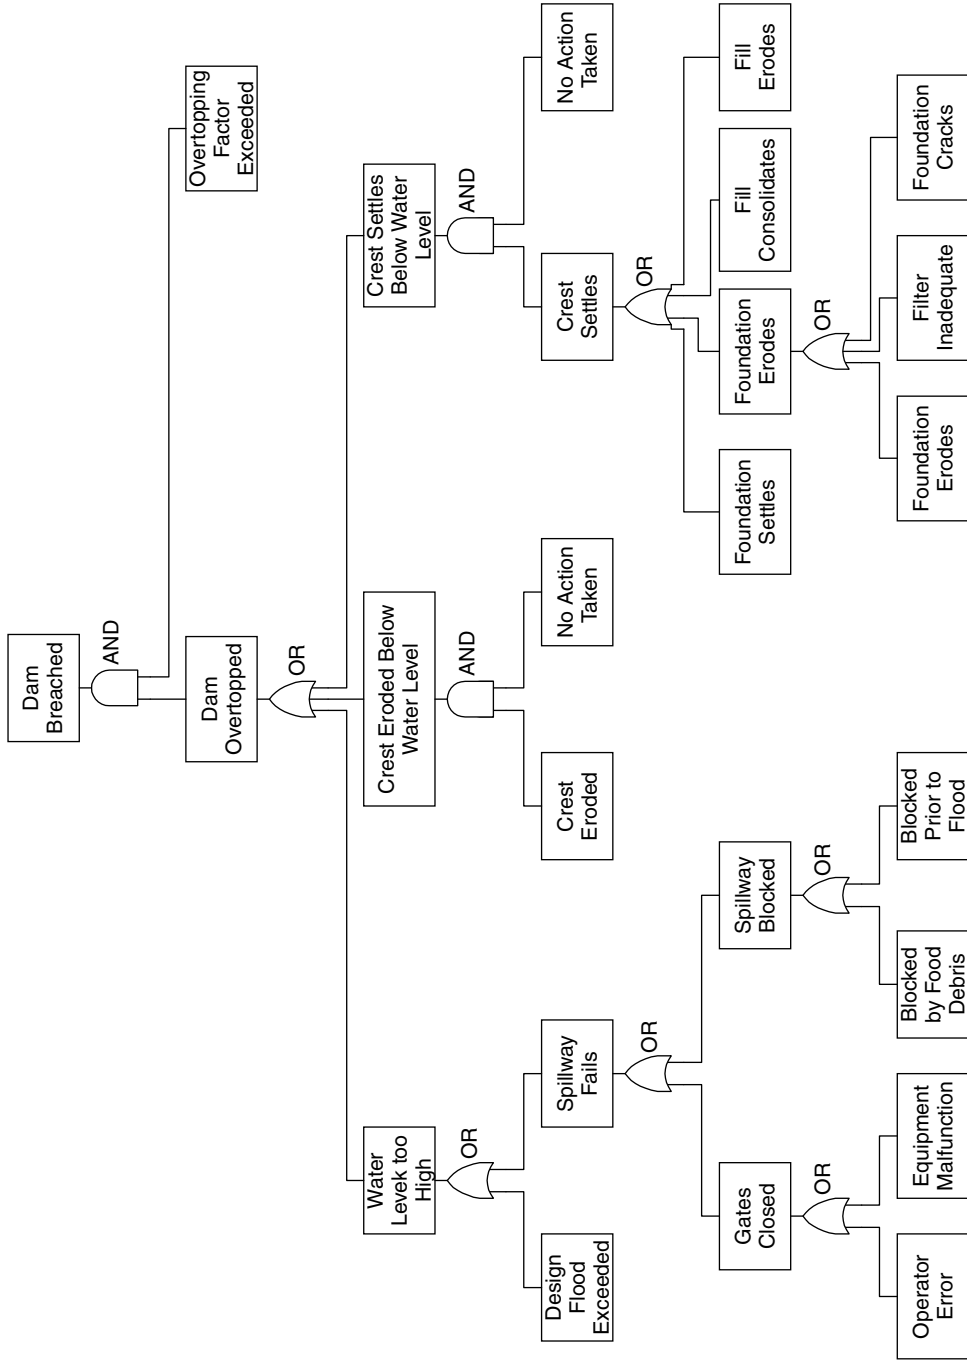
Dam Breached

AND

Overtopping Factor Exceeded

Dam Overtopped

OR

Water Levek too High

OR

Design Flood Exceeded

Spillway Fails

OR

Gates Closed

OR

Operator Error

Equipment Malfunction

Spillway Blocked

OR

Blocked by Food Debris

Blocked Prior to Flood

Crest Eroded Below Water Level

AND

Crest Eroded

No Action Taken

Crest Settles Below Water Level

AND

Crest Settles

No Action Taken

OR

Foundation Settles

Foundation Erodes

OR

Foundation Erodes

Filter Inadequate

Foundation Cracks

Fill Consolidates

Fill Erodes